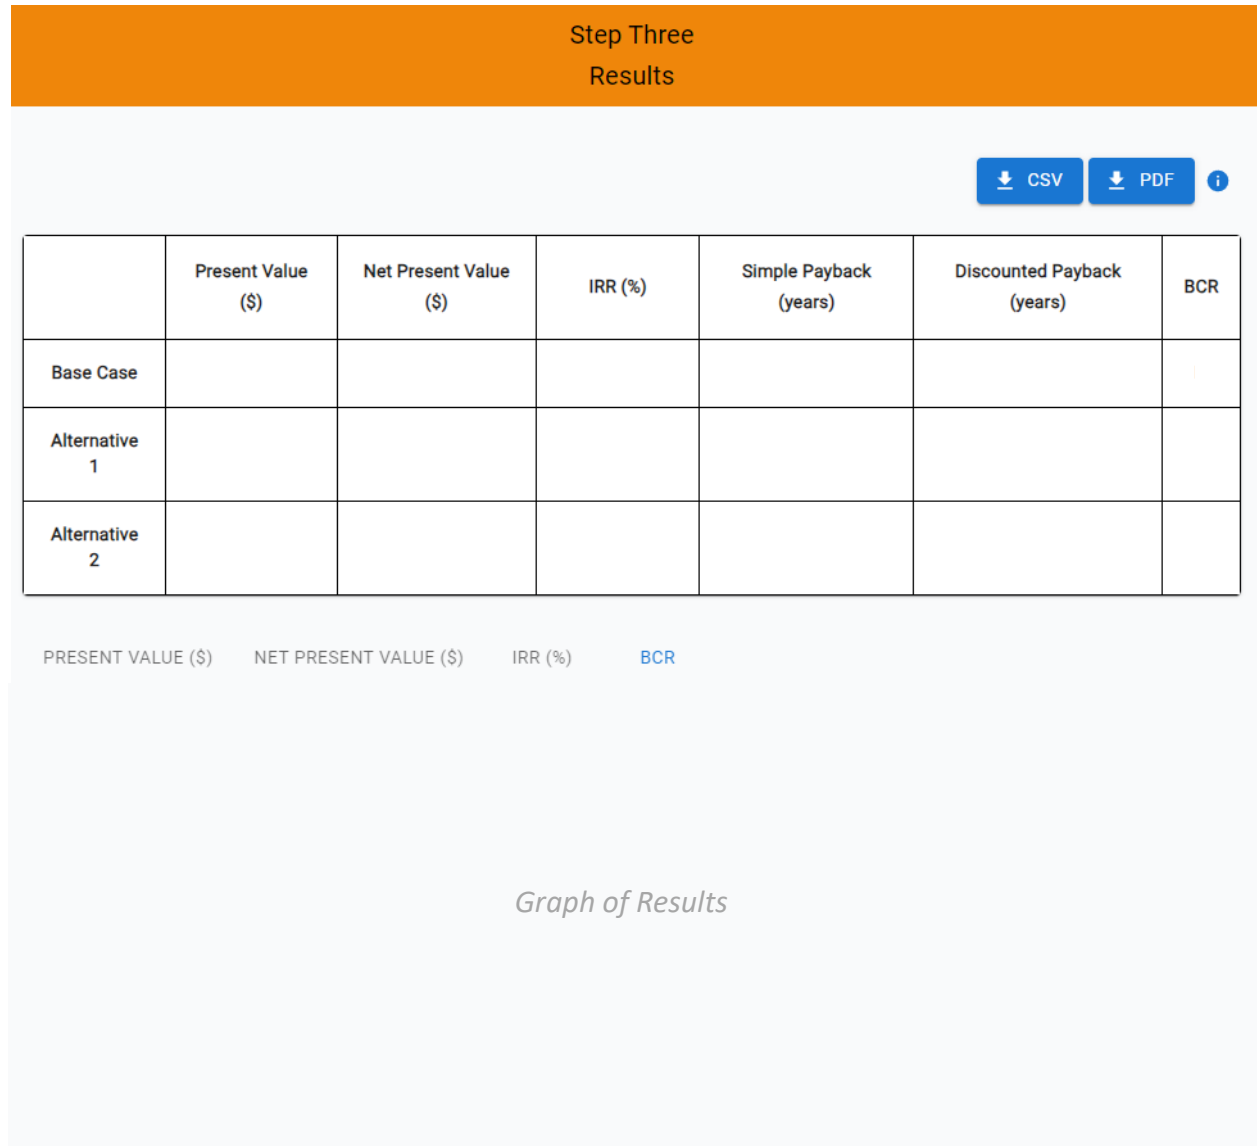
Step Three
Results

CSV PDF

| | Present Value ($) | Net Present Value ($) | IRR (%) | Simple Payback (years) | Discounted Payback (years) | BCR |
|---|---|---|---|---|---|---|
| Base Case | | | | | | |
| Alternative 1 | | | | | | |
| Alternative 2 | | | | | | |

PRESENT VALUE ($) NET PRESENT VALUE ($) IRR (%) BCR

Graph of Results